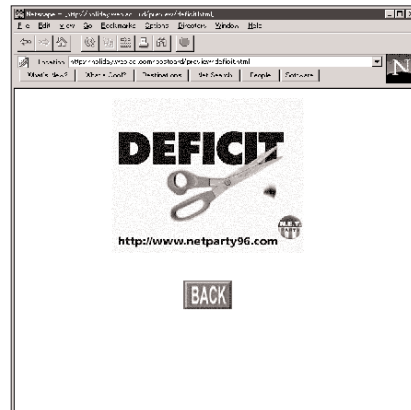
Netscape - [http://holiday.webcs.com/postboard/preview/deficit.html]

File Edit View Go Bookmarks Options Directory Window Help

Location: http://holiday.webcs.com/postboard/preview/deficit.html

What's New? What's Cool? Destinations Net Search People Software

N

DEFICIT

NET PARTY

http://www.netparty96.com

BACK